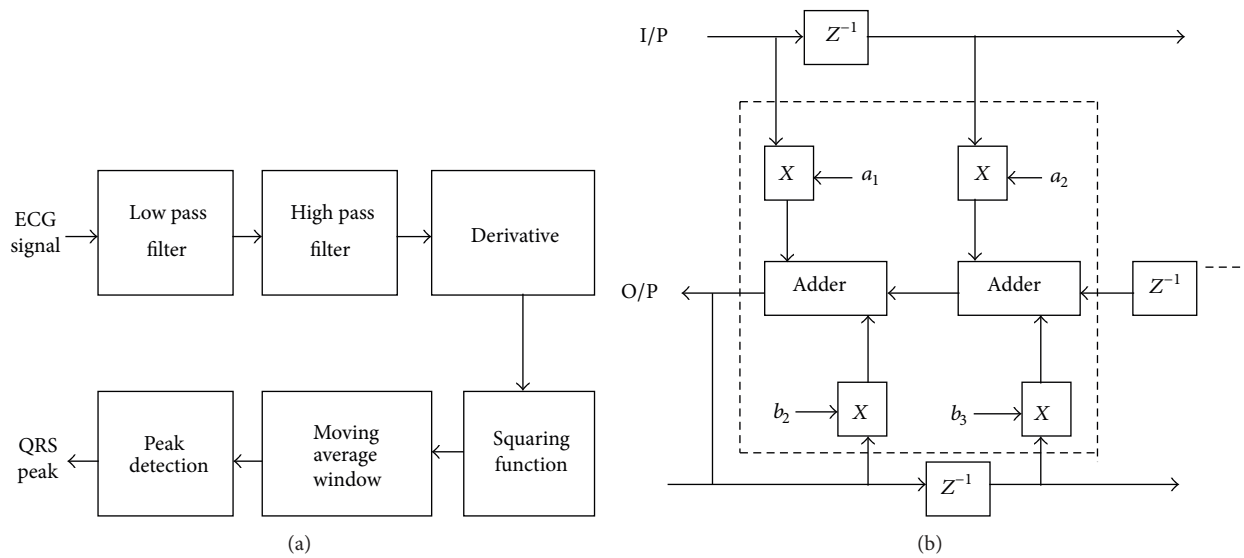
ECG signal

Low pass filter

High pass filter

Derivative

Squaring function

Moving average window

Peak detection

QRS peak

(a)

I/P

$Z^{-1}$

$X$

$a_1$

$X$

$a_2$

O/P

Adder

Adder

$Z^{-1}$

$b_2$

$X$

$b_3$

$X$

$Z^{-1}$

(b)